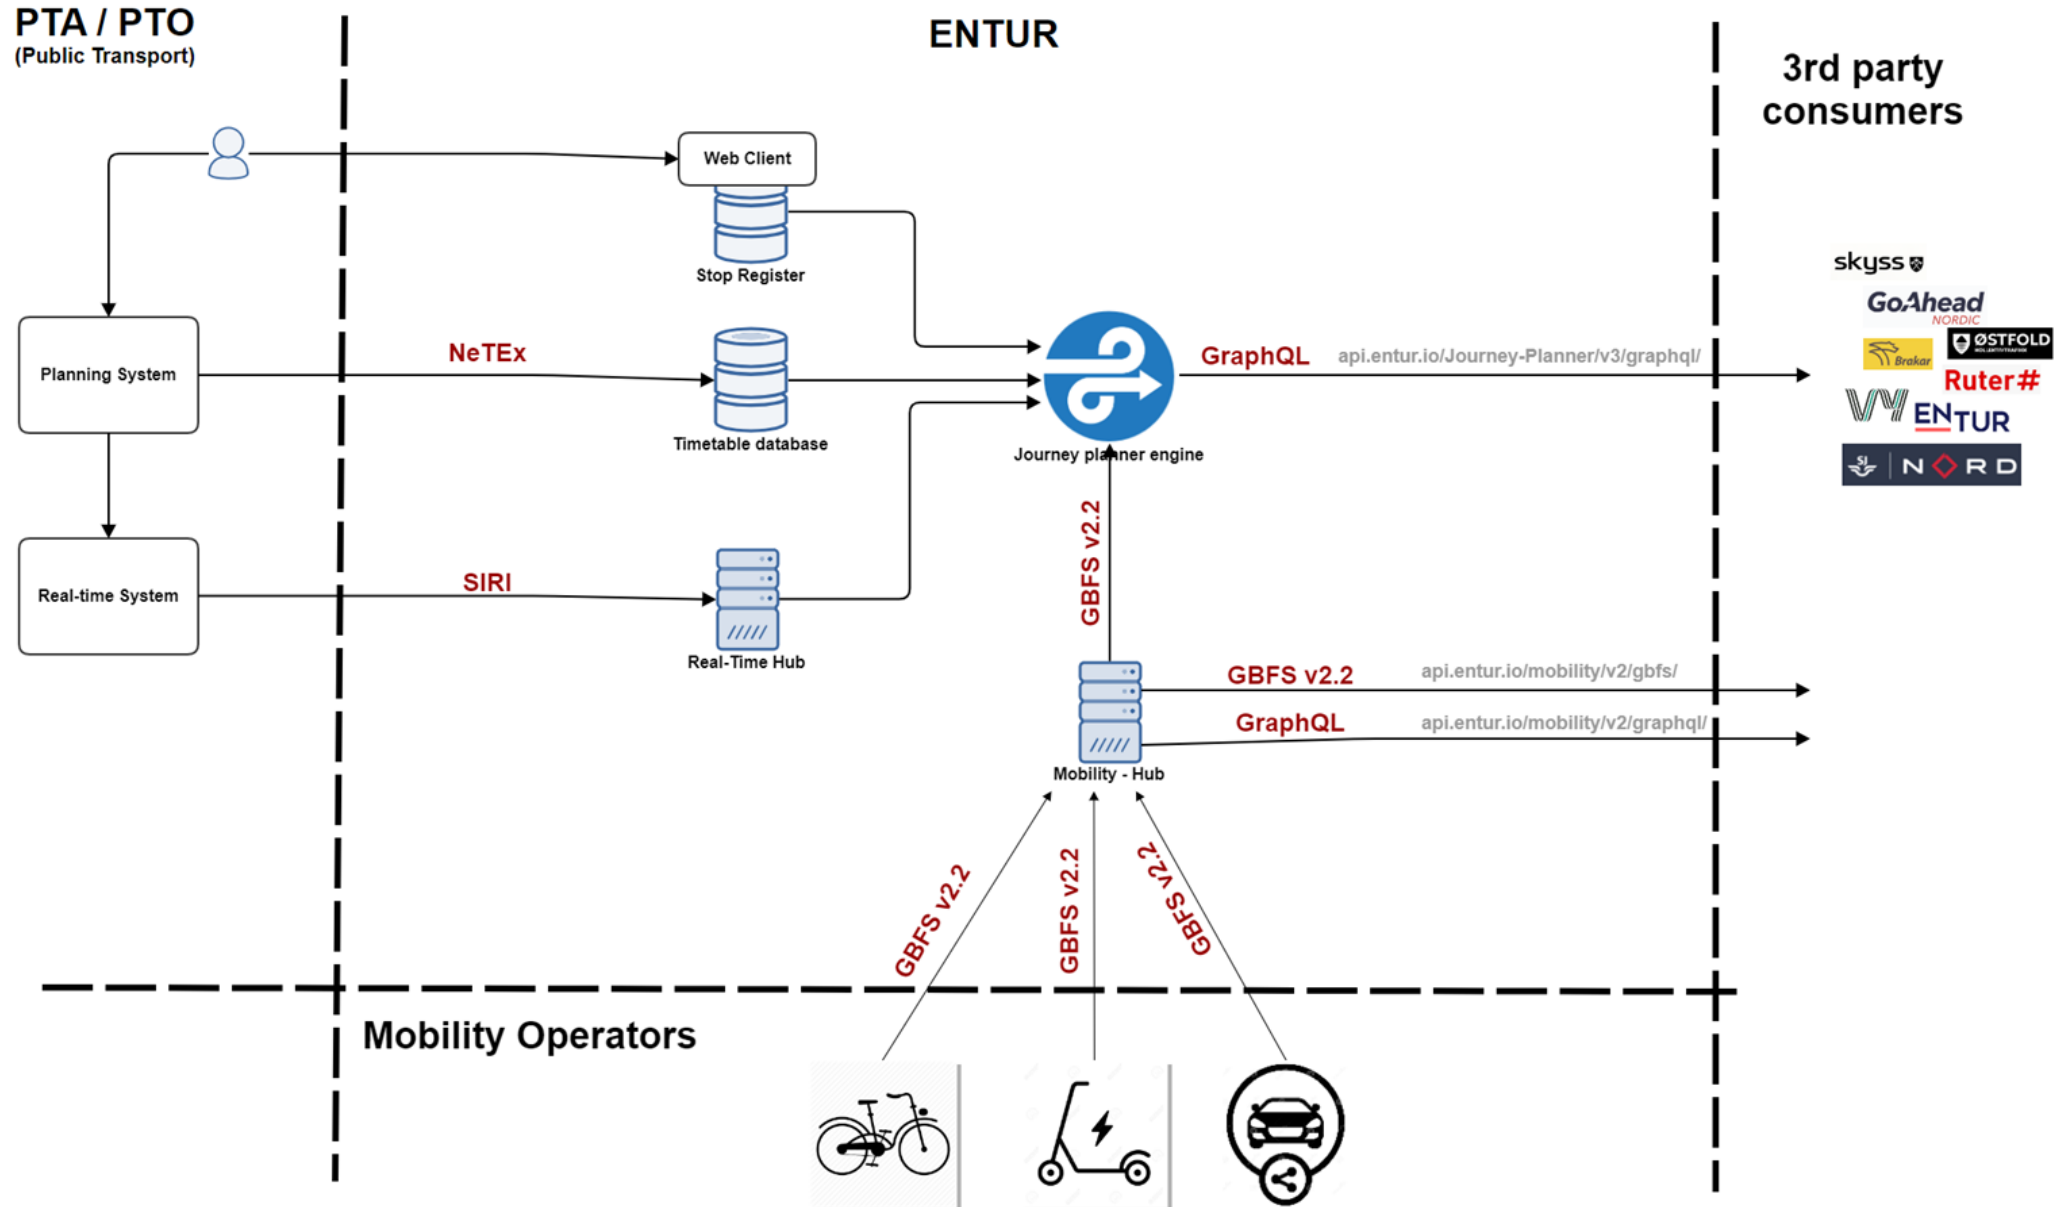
PTA / PTO
(Public Transport)

ENTUR

3rd party consumers

Web Client

Stop Register

Planning System

NeTEx

Timetable database

Journey planner engine

GraphQL api.entur.io/Journey-Planner/v3/graphql/

skyss

GoAhead NORDIC

Brakar

ØSTFOLD

Ruter#

VY

ENTUR

NORD

Real-time System

SIRI

Real-Time Hub

GBFS v2.2

GBFS v2.2 api.entur.io/mobility/v2/gbfs/

GraphQL api.entur.io/mobility/v2/graphql/

Mobility - Hub

GBFS v2.2

GBFS v2.2

GBFS v2.2

Mobility Operators